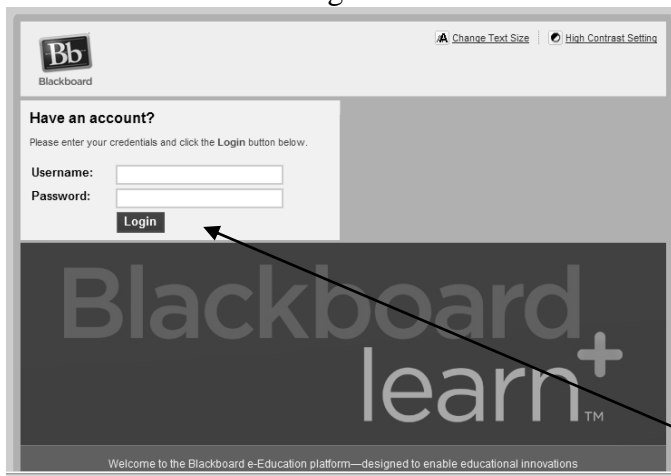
Bb
Blackboard

Change Text Size | High Contrast Setting

Have an account?

Please enter your credentials and click the Login button below.

Username:
Password:
Login

Blackboard learn+ ™

Welcome to the Blackboard e-Education platform—designed to enable educational innovations